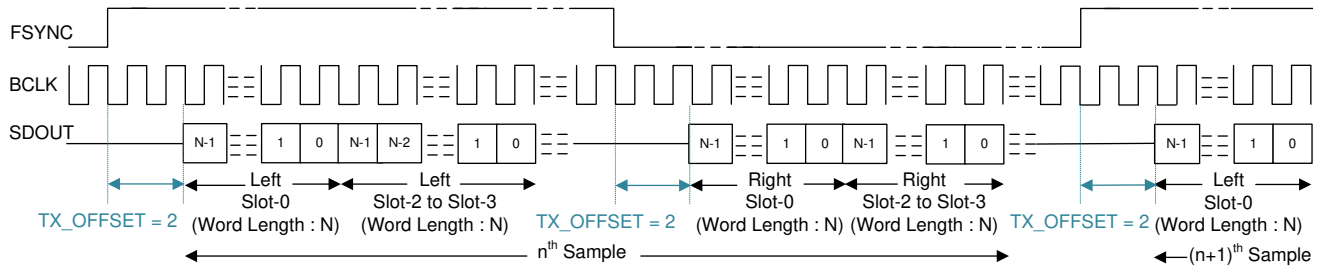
FSYNC

BCLK

SDOUT

N-1 1 0 N-1 N-2 1 0

N-1 1 0 N-1 1 0

N-1 1 0

TX_OFFSET = 2

Left Slot-0 (Word Length : N)

Left Slot-2 to Slot-3 (Word Length : N)

TX_OFFSET = 2

Right Slot-0 (Word Length : N)

Right Slot-2 to Slot-3 (Word Length : N)

TX_OFFSET = 2

Left Slot-0 (Word Length : N)

$n^{th}$ Sample

$(n+1)^{th}$ Sample